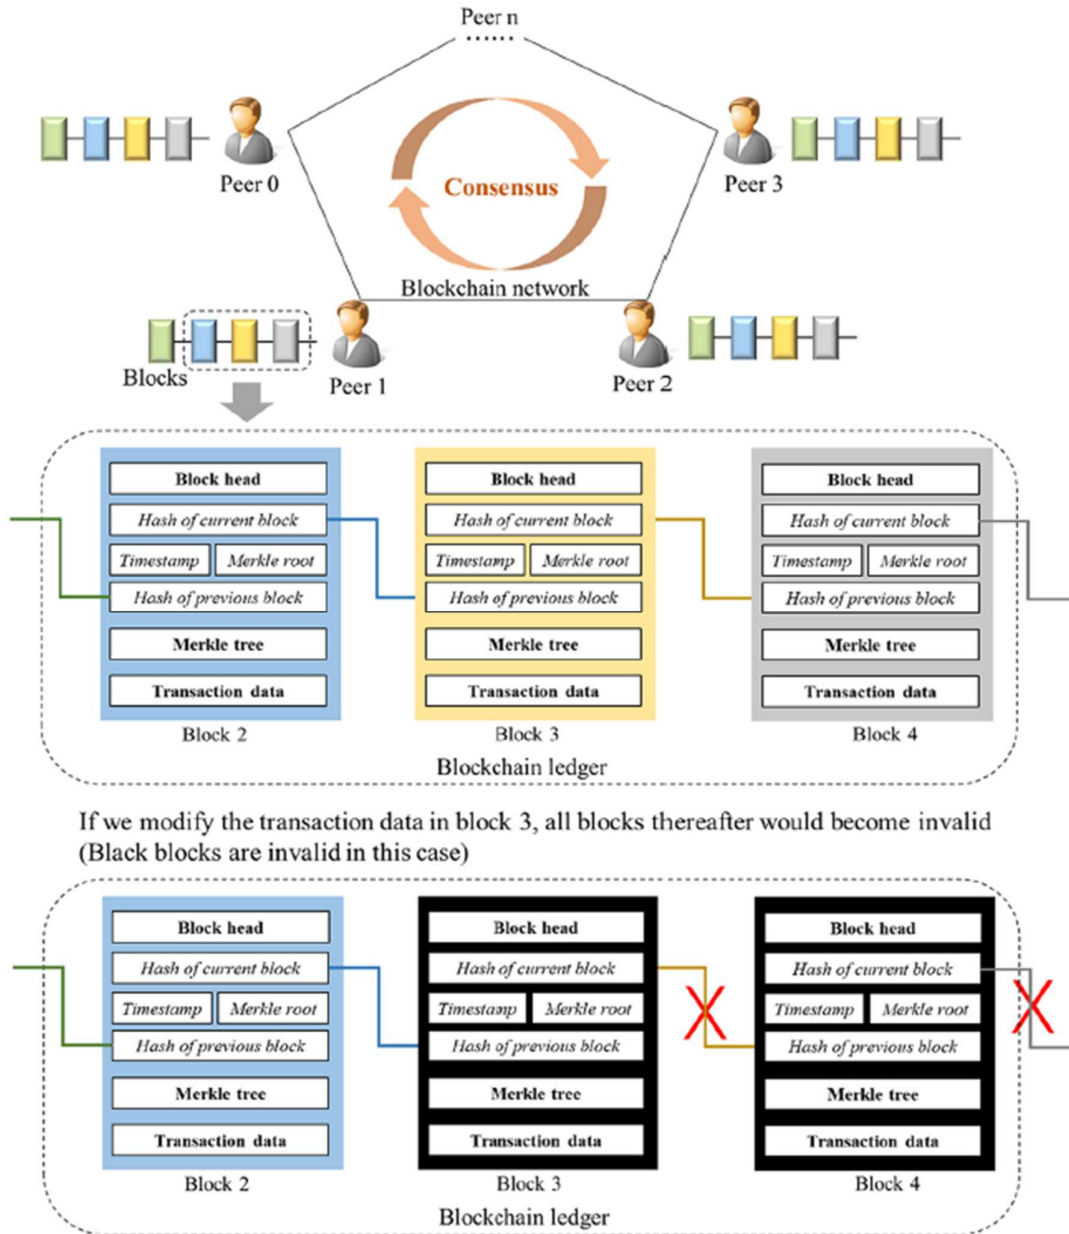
Peer n

Peer 0

Consensus

Peer 3

Blockchain network

Blocks

Peer 1

Peer 2

Block head
Hash of current block
Timestamp
Merkle root
Hash of previous block
Merkle tree
Transaction data
Block 2

Block head
Hash of current block
Timestamp
Merkle root
Hash of previous block
Merkle tree
Transaction data
Block 3

Block head
Hash of current block
Timestamp
Merkle root
Hash of previous block
Merkle tree
Transaction data
Block 4

Blockchain ledger

If we modify the transaction data in block 3, all blocks thereafter would become invalid (Black blocks are invalid in this case)

Block head
Hash of current block
Timestamp
Merkle root
Hash of previous block
Merkle tree
Transaction data
Block 2

Block head
Hash of current block
Timestamp
Merkle root
Hash of previous block
Merkle tree
Transaction data
Block 3

Block head
Hash of current block
Timestamp
Merkle root
Hash of previous block
Merkle tree
Transaction data
Block 4

Blockchain ledger